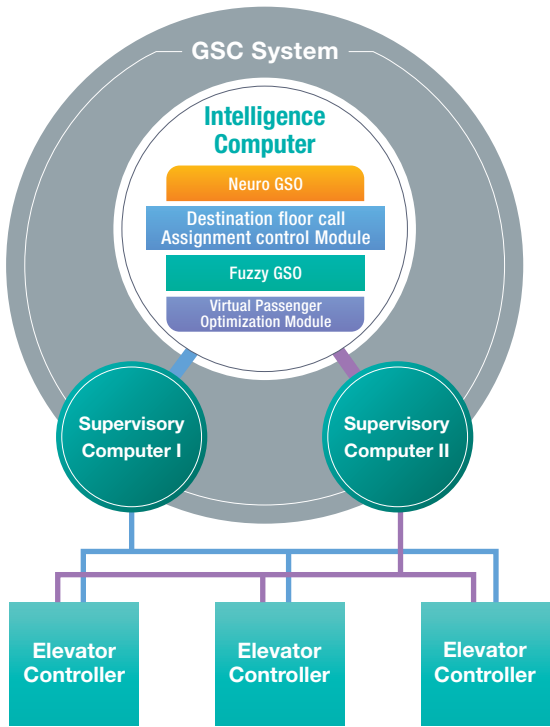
GSC System

Intelligence Computer

Neuro GSO

Destination floor call Assignment control Module

Fuzzy GSO

Virtual Passenger Optimization Module

Supervisory Computer I

Supervisory Computer II

Elevator Controller

Elevator Controller

Elevator Controller